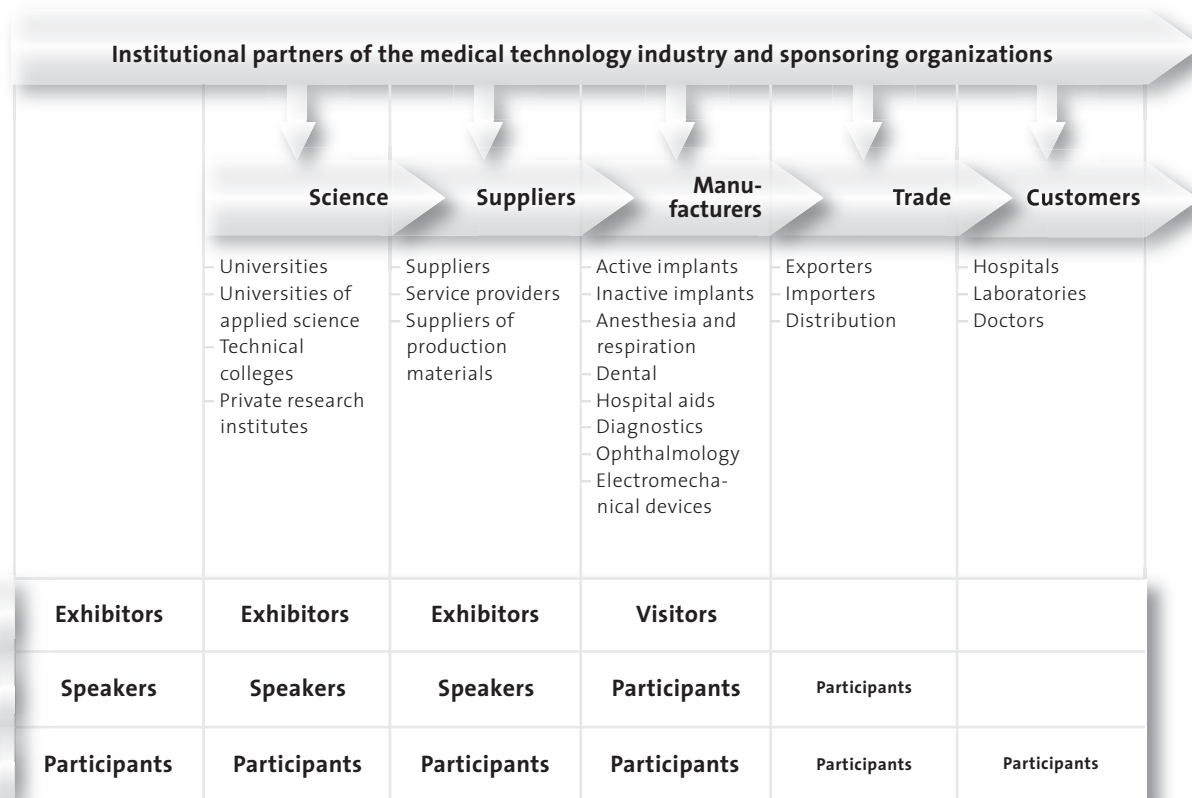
Institutional partners of the medical technology industry and sponsoring organizations

Science

- Universities
- Universities of applied science
- Technical colleges
- Private research institutes

Suppliers

- Suppliers
- Service providers
- Suppliers of production materials

Manufacturers

- Active implants
- Inactive implants
- Anesthesia and respiration
- Dental
- Hospital aids
- Diagnostics
- Ophthalmology
- Electromechanical devices

Trade

- Exporters
- Importers
- Distribution

Customers

- Hospitals
- Laboratories
- Doctors

| Exhibitors | Exhibitors | Exhibitors | Visitors | | |
|---|---|---|---|---|---|
| Speakers | Speakers | Speakers | Participants | Participants | |
| Participants | Participants | Participants | Participants | Participants | Participants |